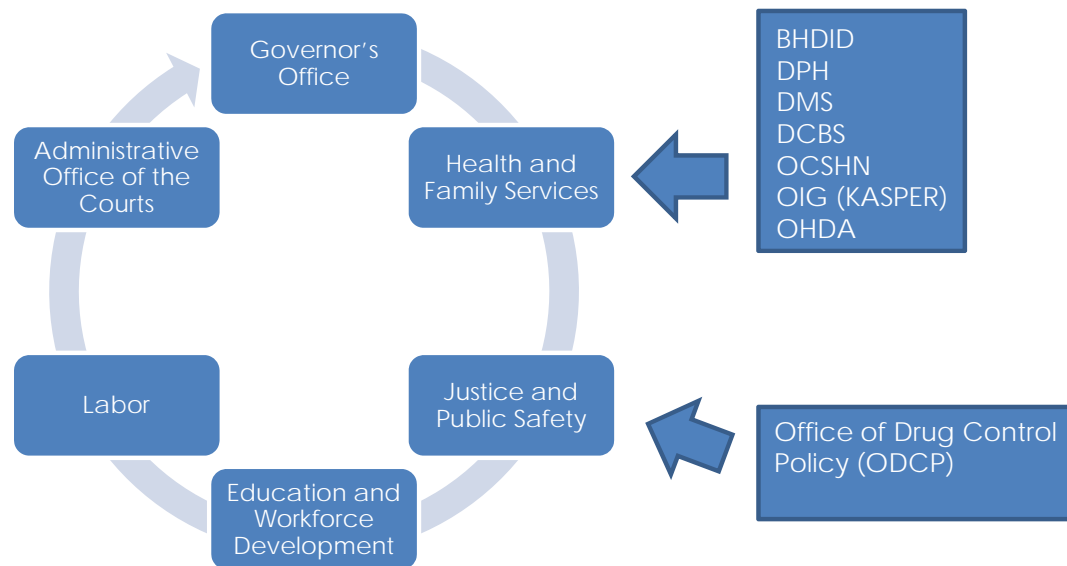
Governor's Office

Health and Family Services

BHDID
DPH
DMS
DCBS
OCSHN
OIG (KASPER)
OHDA

Justice and Public Safety

Office of Drug Control Policy (ODCP)

Education and Workforce Development

Labor

Administrative Office of the Courts